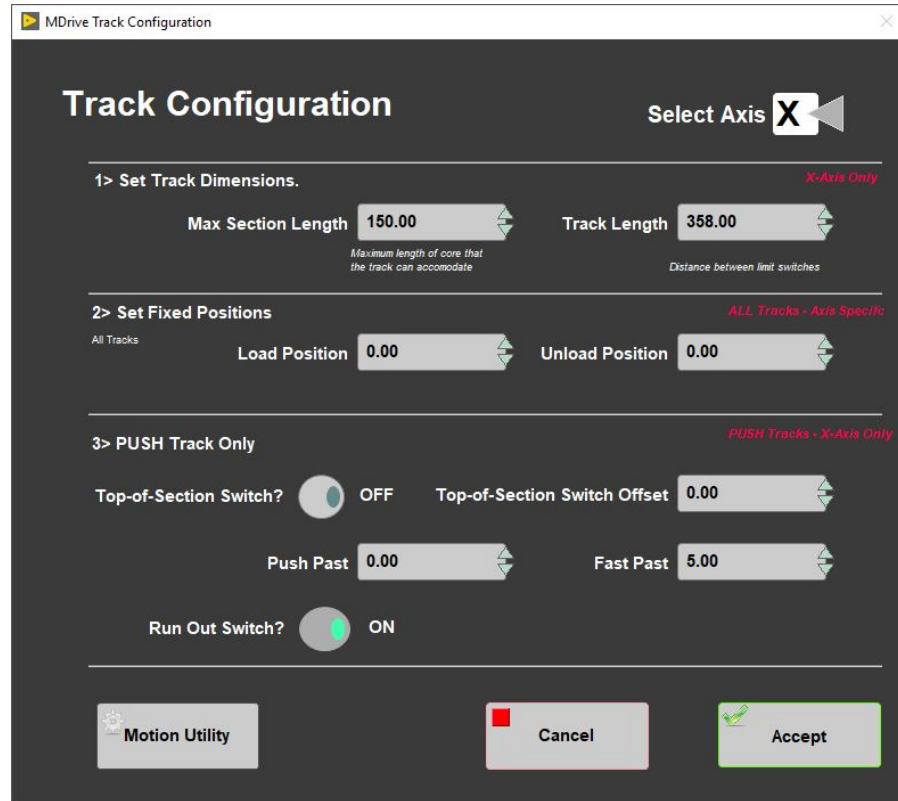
MDrive Track Configuration

Track Configuration

Select Axis X

1> Set Track Dimensions.

X-Axis Only

Max Section Length 150.00

Maximum length of core that the track can accomodate

Track Length 358.00

Distance between limit switches

2> Set Fixed Positions

ALL Tracks - Axis Specifc

All Tracks

Load Position 0.00

Unload Position 0.00

3> PUSH Track Only

PUSH Tracks - X-Axis Only

Top-of-Section Switch? OFF

Top-of-Section Switch Offset 0.00

Push Past 0.00

Fast Past 5.00

Run Out Switch? ON

Motion Utility

Cancel

Accept